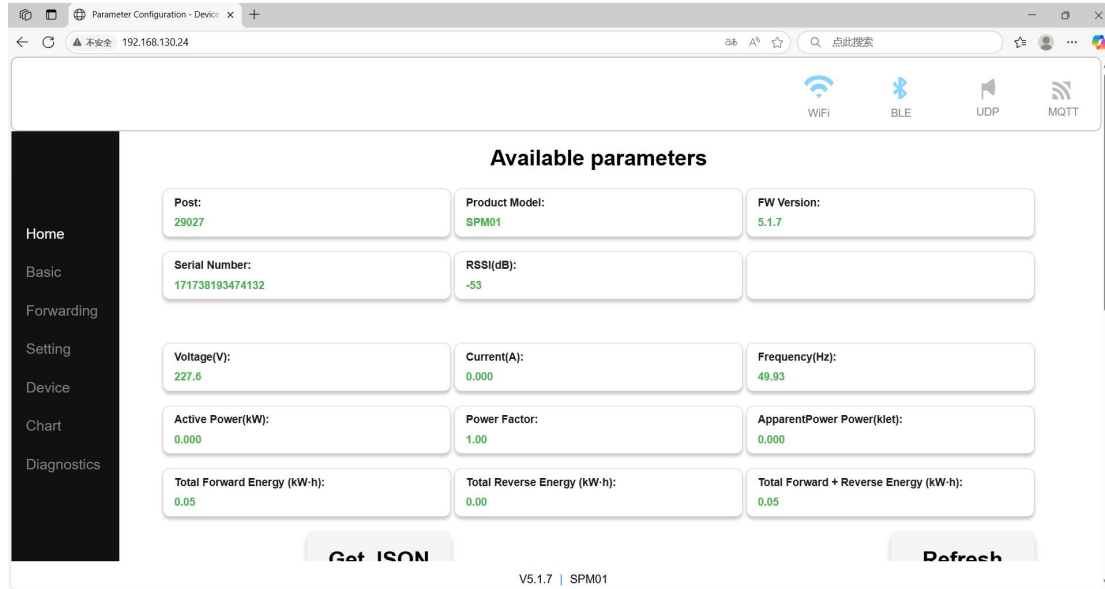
Parameter Configuration - Device ×  +

不安全 192.168.130.24

点此搜索

WiFi BLE UDP MQTT

Home
Basic
Forwarding
Setting
Device
Chart
Diagnostics

Available parameters

Post:
29027

Product Model:
SPM01

FW Version:
5.1.7

Serial Number:
171738193474132

RSSI(dB):
-53

Voltage(V):
227.6

Current(A):
0.000

Frequency(Hz):
49.93

Active Power(kW):
0.000

Power Factor:
1.00

ApparentPower Power(klet):
0.000

Total Forward Energy (kW·h):
0.05

Total Reverse Energy (kW·h):
0.00

Total Forward + Reverse Energy (kW·h):
0.05

Get JSON

Refresh

V5.1.7 | SPM01